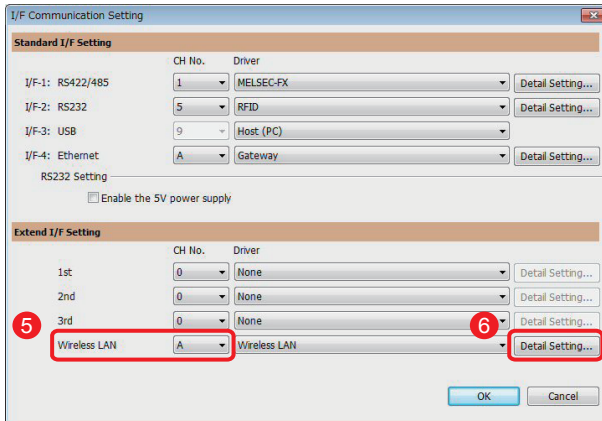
I/F Communication Setting

Standard I/F Setting

| | CH No. | Driver | |
|---|---|---|---|
| I/F-1: RS422/485 | 1 | MELSEC-FX | Detail Setting... |
| I/F-2: RS232 | 5 | RFID | Detail Setting... |
| I/F-3: USB | 9 | Host (PC) | |
| I/F-4: Ethernet | A | Gateway | Detail Setting... |

RS232 Setting

Enable the 5V power supply

Extend I/F Setting

| | CH No. | Driver | |
|---|---|---|---|
| 1st | 0 | None | Detail Setting... |
| 2nd | 0 | None | Detail Setting... |
| 3rd | 0 | None | Detail Setting... |
| Wireless LAN | A | Wireless LAN | Detail Setting... |

5

6

OK

Cancel